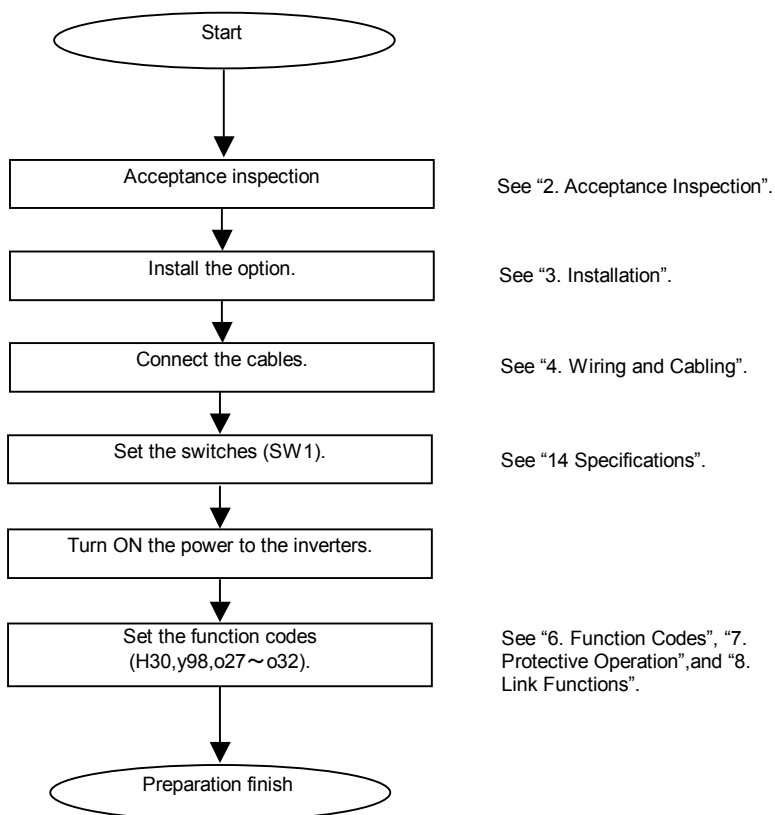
Start

Acceptance inspection

See “2. Acceptance Inspection”.

Install the option.

See “3. Installation”.

Connect the cables.

See “4. Wiring and Cabling”.

Set the switches (SW1).

See “14 Specifications”.

Turn ON the power to the inverters.

Set the function codes (H30,y98,o27～o32).

See “6. Function Codes”, “7. Protective Operation”,and “8. Link Functions”.

Preparation finish